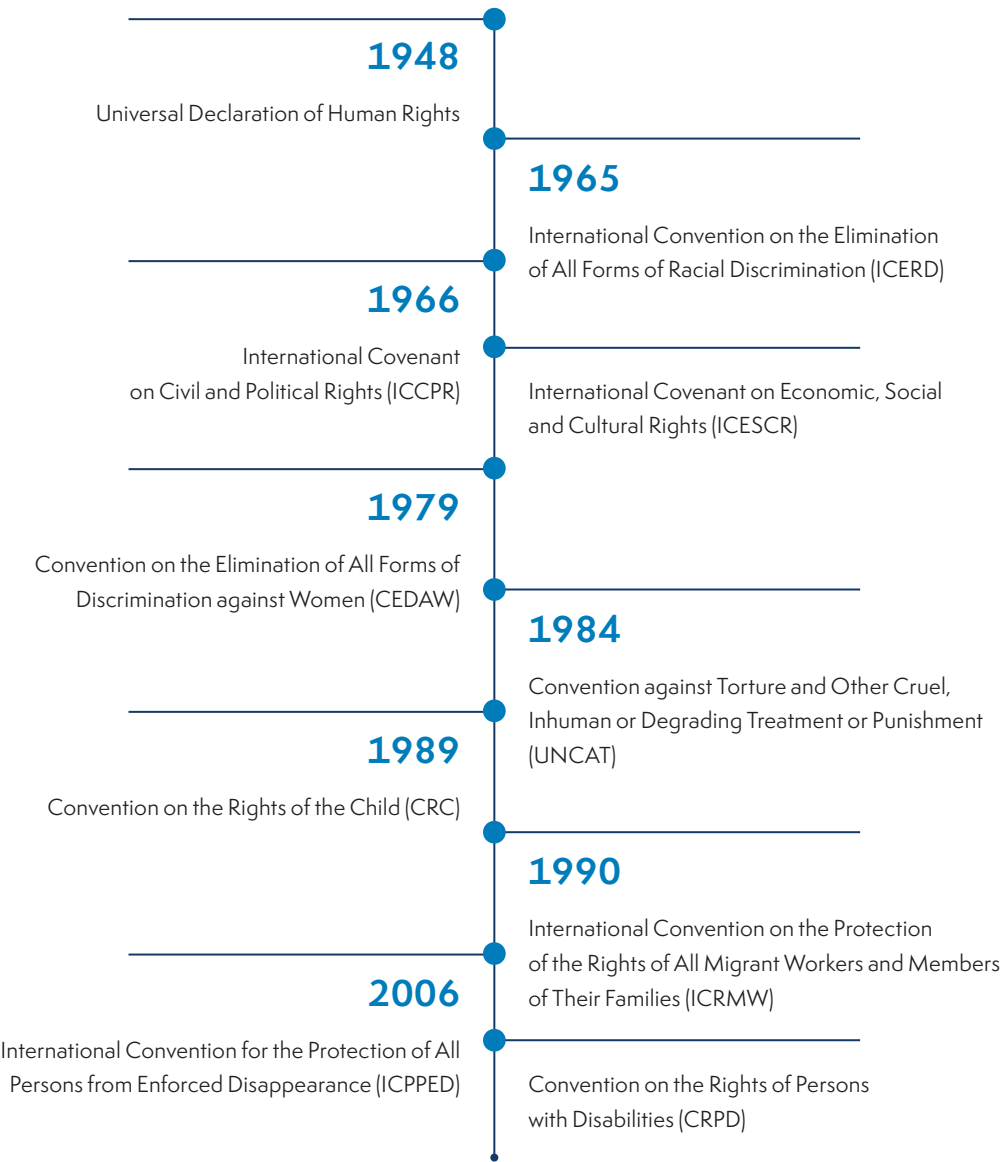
1948

Universal Declaration of Human Rights

1965

International Convention on the Elimination of All Forms of Racial Discrimination (ICERD)

1966

International Covenant on Civil and Political Rights (ICCPR)

International Covenant on Economic, Social and Cultural Rights (ICESCR)

1979

Convention on the Elimination of All Forms of Discrimination against Women (CEDAW)

1984

Convention against Torture and Other Cruel, Inhuman or Degrading Treatment or Punishment (UNCAT)

1989

Convention on the Rights of the Child (CRC)

1990

International Convention on the Protection of the Rights of All Migrant Workers and Members of Their Families (ICRMW)

2006

International Convention for the Protection of All Persons from Enforced Disappearance (ICPPED)

Convention on the Rights of Persons with Disabilities (CRPD)